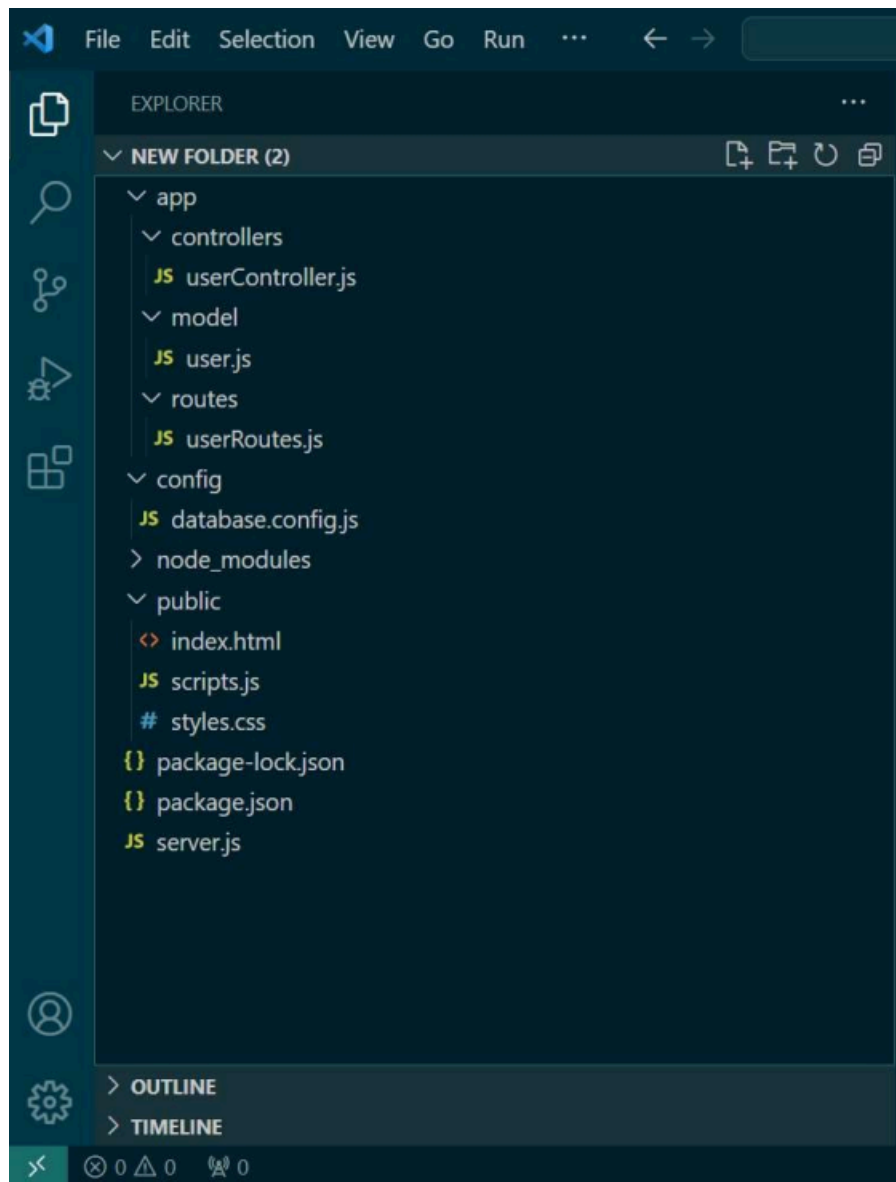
File Edit Selection View Go Run ···

EXPLORER ···

NEW FOLDER (2)

app
controllers
JS userController.js
model
JS user.js
routes
JS userRoutes.js
config
JS database.config.js
node_modules
public
index.html
JS scripts.js
# styles.css
{} package-lock.json
{} package.json
JS server.js

OUTLINE
TIMELINE

⊗ 0 ⚠ 0 0